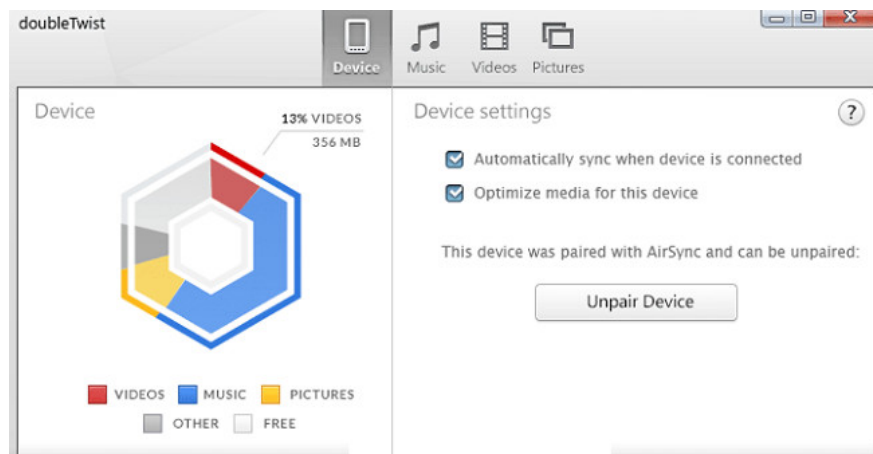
doubleTwist

Device Music Videos Pictures

Device

13% VIDEOS
356 MB

VIDEOS MUSIC PICTURES
OTHER FREE

Device settings

?

Automatically sync when device is connected

Optimize media for this device

This device was paired with AirSync and can be unpaired:

Unpair Device